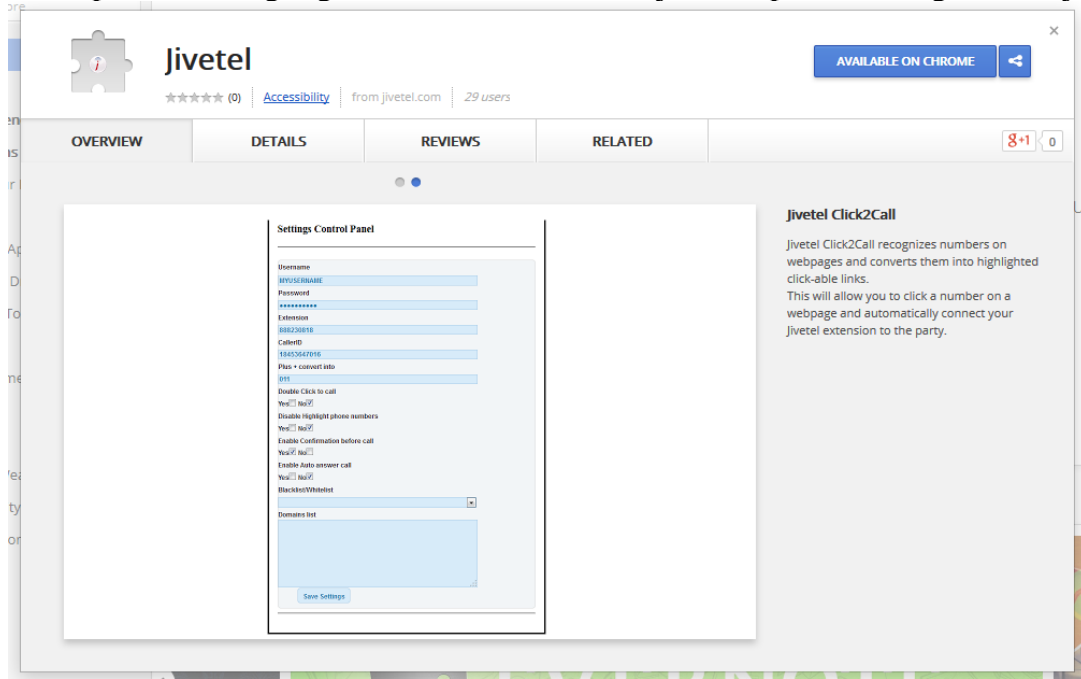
Jivetel

(0) Accessibility | from jivetel.com | 29 users

AVAILABLE ON CHROME

×

OVERVIEW DETAILS REVIEWS RELATED

g+1 0

Settings Control Panel

Username
MYUSERNAME
Password
•••••••••••
Extension
888230818
CallerID
18453647016
Plus + convert into
011
Double Click to call
Yes No
Disable Highlight phone numbers
Yes No
Enable Confirmation before call
Yes No
Enable Auto answer call
Yes No
Blacklist/Whitelist

Domains list

Save Settings

Jivetel Click2Call

Jivetel Click2Call recognizes numbers on webpages and converts them into highlighted click-able links.
This will allow you to click a number on a webpage and automatically connect your Jivetel extension to the party.